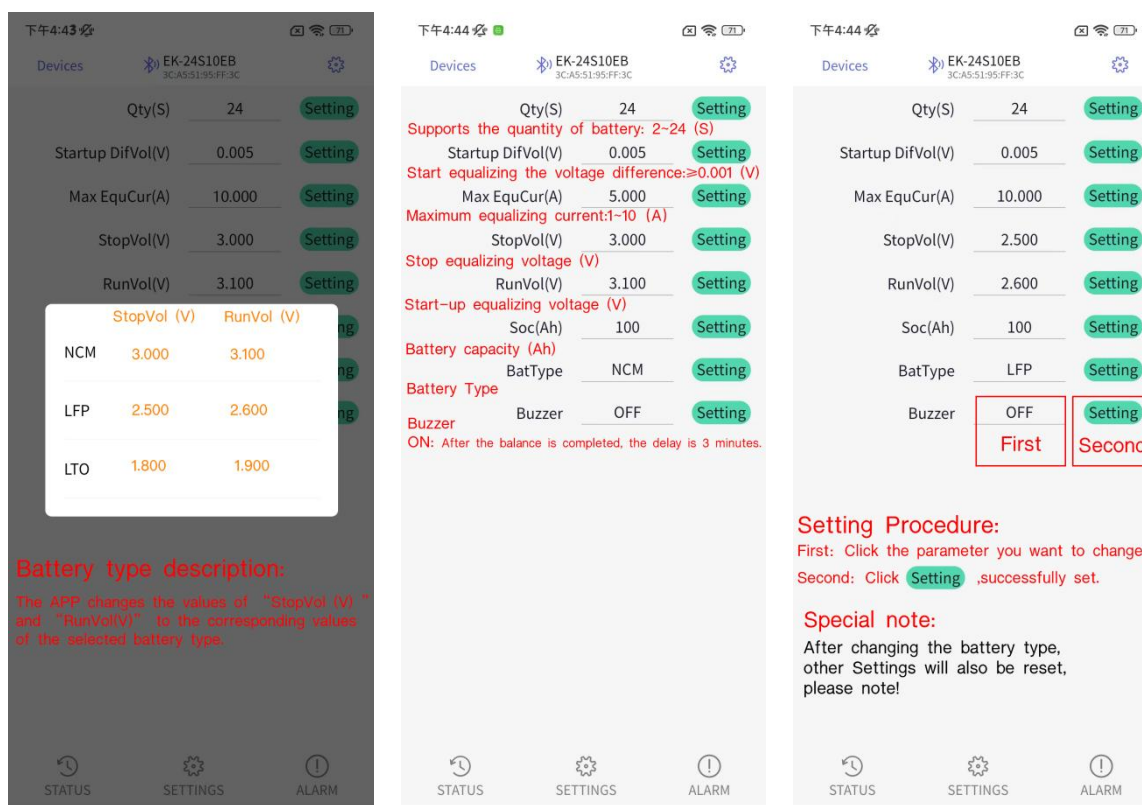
下午4:43

Devices EK-24S10EB 3C:A5:51:95:FF:3C

Qty(S) 24 Setting

Startup DifVol(V) 0.005 Setting

Max EquCur(A) 10.000 Setting

StopVol(V) 3.000 Setting

RunVol(V) 3.100 Setting

| | StopVol (V) | RunVol (V) |
|---|---|---|
| NCM | 3.000 | 3.100 |
| LFP | 2.500 | 2.600 |
| LTO | 1.800 | 1.900 |

Battery type description:

The APP changes the values of "StopVol (V)" and "RunVol(V)" to the corresponding values of the selected battery type.

STATUS SETTINGS ALARM

下午4:44

Devices EK-24S10EB 3C:A5:51:95:FF:3C

Qty(S) 24 Setting
Supports the quantity of battery: 2~24 (S)
Startup DifVol(V) 0.005 Setting
Start equalizing the voltage difference:≥0.001 (V)
Max EquCur(A) 5.000 Setting
Maximum equalizing current:1~10 (A)
StopVol(V) 3.000 Setting
Stop equalizing voltage (V)
RunVol(V) 3.100 Setting
Start-up equalizing voltage (V)
Soc(Ah) 100 Setting
Battery capacity (Ah)
BatType NCM Setting
Battery Type
Buzzer OFF Setting
Buzzer
ON: After the balance is completed, the delay is 3 minutes.

STATUS SETTINGS ALARM

下午4:44

Devices EK-24S10EB 3C:A5:51:95:FF:3C

Qty(S) 24 Setting

Startup DifVol(V) 0.005 Setting

Max EquCur(A) 10.000 Setting

StopVol(V) 2.500 Setting

RunVol(V) 2.600 Setting

Soc(Ah) 100 Setting

BatType LFP Setting

Buzzer OFF Setting

First Second

Setting Procedure:
First: Click the parameter you want to change
Second: Click Setting ,successfully set.

Special note:
After changing the battery type, other Settings will also be reset, please note!

STATUS SETTINGS ALARM